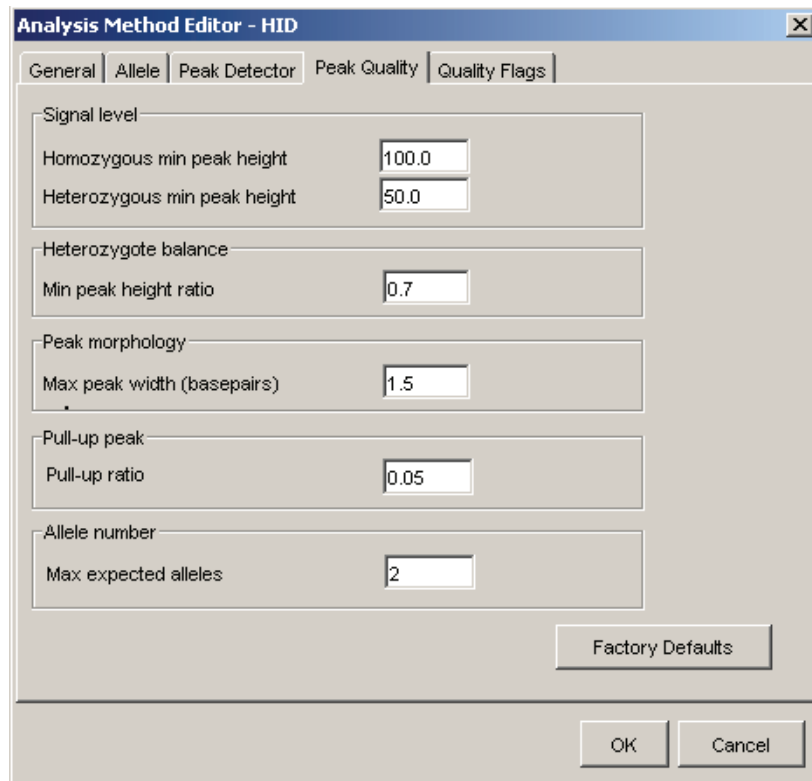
Analysis Method Editor - HID

General | Allele | Peak Detector | Peak Quality | Quality Flags

Signal level
Homozygous min peak height 100.0
Heterozygous min peak height 50.0

Heterozygote balance
Min peak height ratio 0.7

Peak morphology
Max peak width (basepairs) 1.5

Pull-up peak
Pull-up ratio 0.05

Allele number
Max expected alleles 2

Factory Defaults

OK Cancel